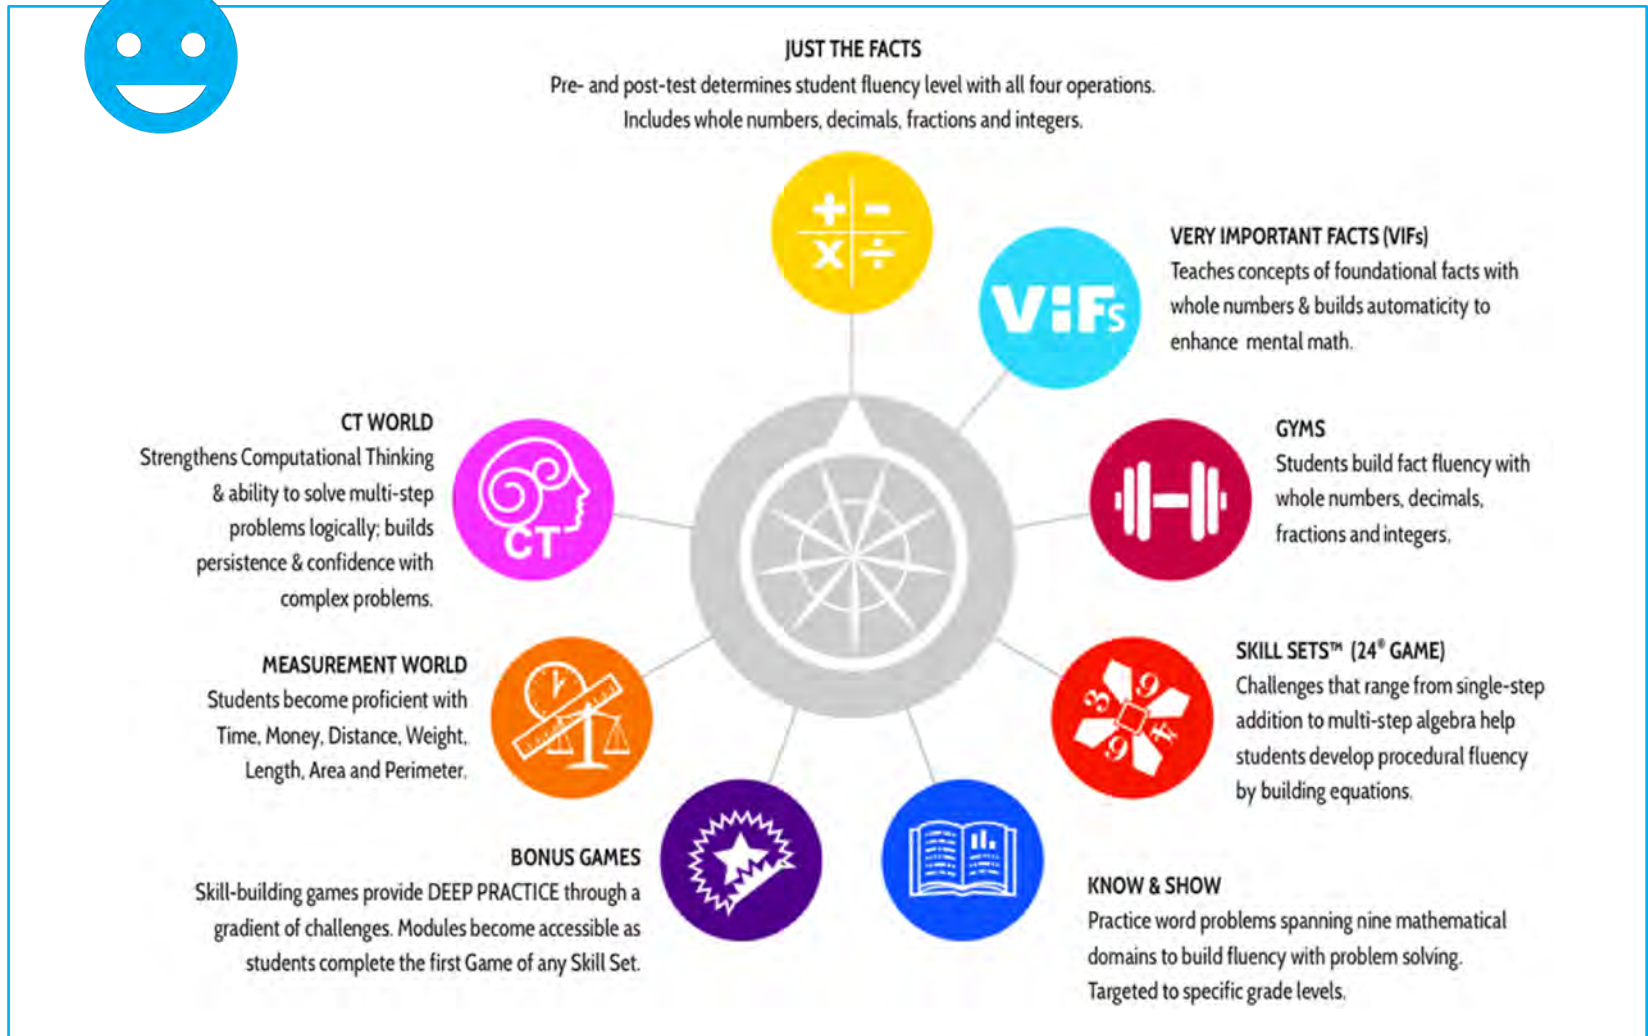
JUST THE FACTS
Pre- and post-test determines student fluency level with all four operations. Includes whole numbers, decimals, fractions and integers.

+ − × ÷

VERY IMPORTANT FACTS (VIFs)
Teaches concepts of foundational facts with whole numbers & builds automaticity to enhance mental math.

VIFs

CT WORLD
Strengthens Computational Thinking & ability to solve multi-step problems logically; builds persistence & confidence with complex problems.

CT

GYMS
Students build fact fluency with whole numbers, decimals, fractions and integers.

MEASUREMENT WORLD
Students become proficient with Time, Money, Distance, Weight, Length, Area and Perimeter.

SKILL SETS™ (24® GAME)
Challenges that range from single-step addition to multi-step algebra help students develop procedural fluency by building equations.

3 9 9 4

BONUS GAMES
Skill-building games provide DEEP PRACTICE through a gradient of challenges. Modules become accessible as students complete the first Game of any Skill Set.

KNOW & SHOW
Practice word problems spanning nine mathematical domains to build fluency with problem solving. Targeted to specific grade levels.